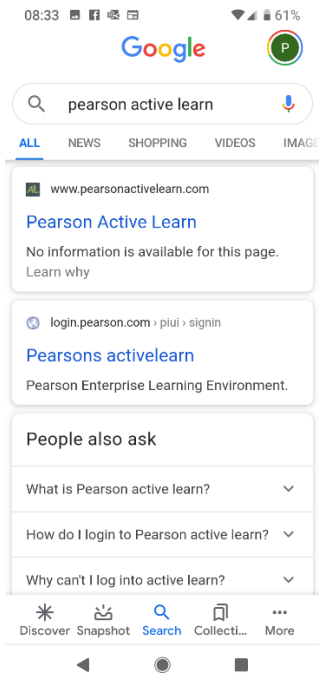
08:33 61%

Google

P

pearson active learn

ALL NEWS SHOPPING VIDEOS IMAGE

AL www.pearsonactivelearn.com

Pearson Active Learn

No information is available for this page.
Learn why

login.pearson.com › piui › signin

Pearsons activelearn

Pearson Enterprise Learning Environment.

People also ask

What is Pearson active learn?

How do I login to Pearson active learn?

Why can't I log into active learn?

Discover Snapshot Search Collecti... More